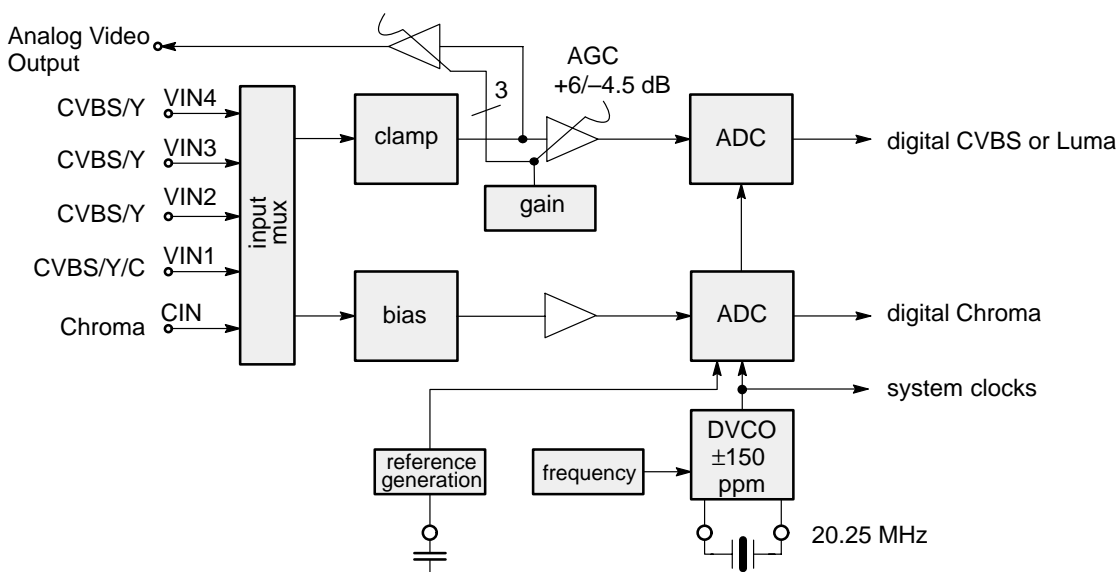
Analog Video Output

CVBS/Y VIN4

CVBS/Y VIN3

CVBS/Y VIN2

CVBS/Y/C VIN1

Chroma CIN

input mux

clamp

3

AGC +6/–4.5 dB

gain

ADC

digital CVBS or Luma

bias

ADC

digital Chroma

system clocks

reference generation

frequency

DVCO $\pm$150 ppm

20.25 MHz